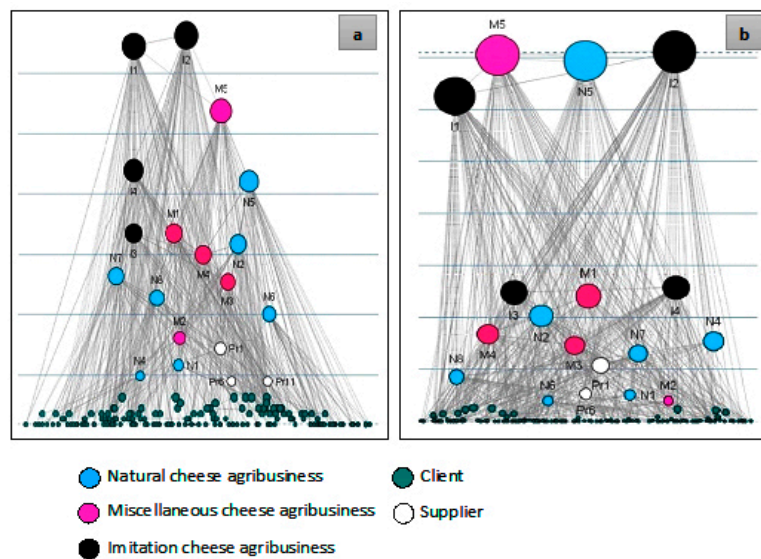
a

I1 I2 M5 I4 N5 M1 I3 N2 N7 M4 N3 M3 N6 M2 Pr1 N4 N1 Pr6 Pr11

b

M5 N5 I2 I1 M1 I3 I4 N3 N2 M4 M3 N7 N4 N8 N6 Pr1 M2 N1 Pr6

Natural cheese agribusiness
Client
Miscellaneous cheese agribusiness
Supplier
Imitation cheese agribusiness